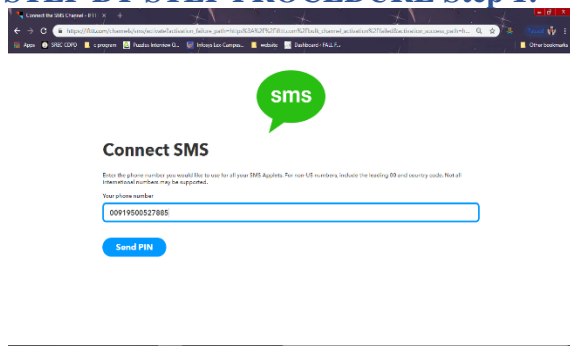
STEP BY STEP PROCEDURE step: 7

Connect the SMS Channel - IFTTT

https://ifttt.com/channels/sms/activate?activation_failure_path=https%3A%2F%2Fifttt.com%2Fsms&channel_activation%2Ffailed&activation_success_path=h...

Apps SREC CDPD c program Puzzles Interview Q... Infosys Lex Campus... website Dashboard - FALL F... Other bookmarks

sms

Connect SMS

Enter the phone number you would like to use for all your SMS Applets. For non US numbers, include the leading 00 and country code. Not all international numbers may be supported.

Your phone number

00919500527885

Send PIN